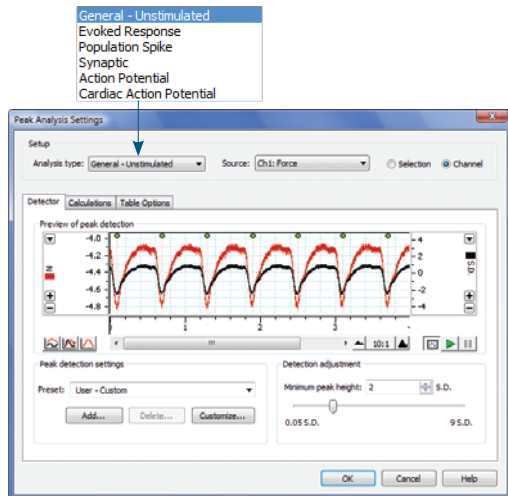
General - Unstimulated
Evoked Response
Population Spike
Synaptic
Action Potential
Cardiac Action Potential

Peak Analysis Settings

Setup
Analysis type: General - Unstimulated
Source: Ch1: Force
Selection
Channel

Detector
Calculations
Table Options

Preview of peak detection
-4.0
-4.2
-4.4
-4.6
-4.8
N
4
2
0
-2
-4
S.D.
1
2
3
10:1

Peak detection settings
Preset: User - Custom
Add...
Delete...
Customize...

Detection adjustment
Minimum peak height: 2 S.D.
0.05 S.D.
9 S.D.

OK
Cancel
Help